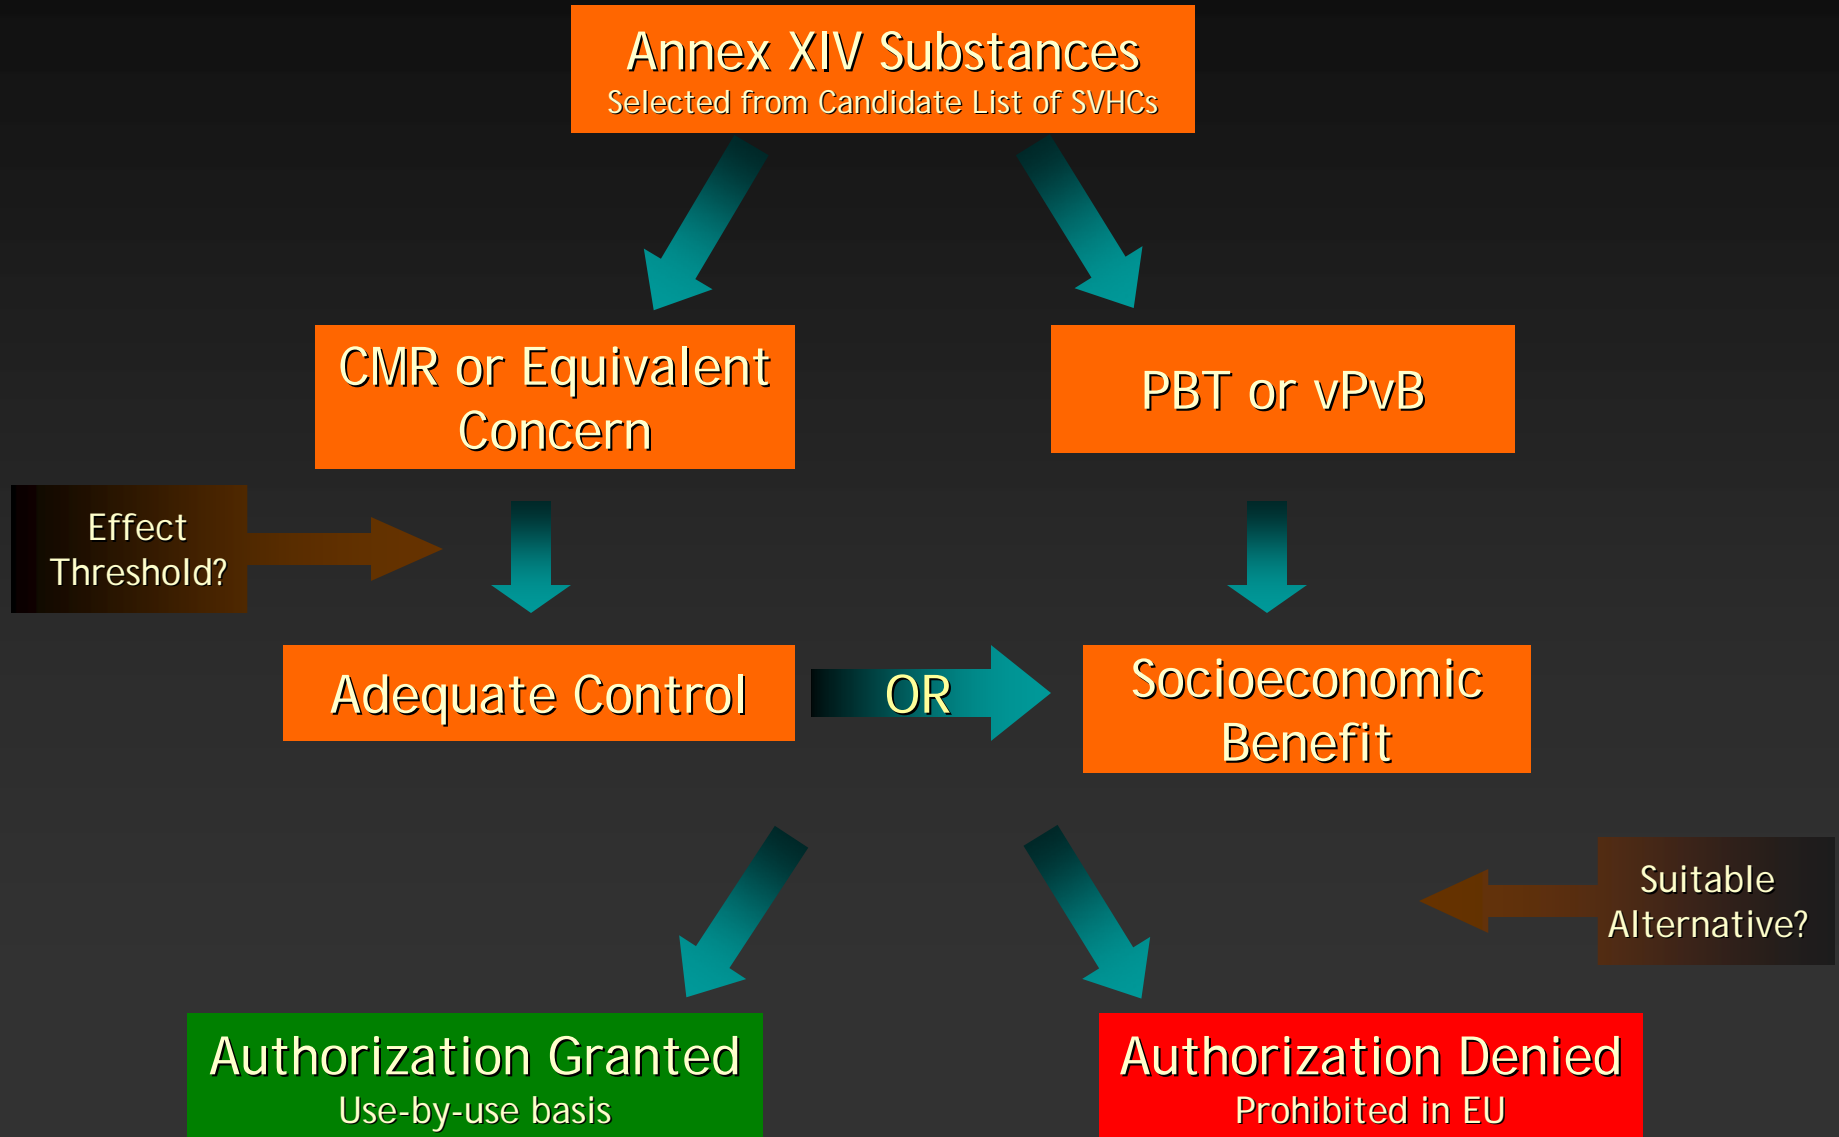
Annex XIV Substances
Selected from Candidate List of SVHCs

CMR or Equivalent Concern

PBT or vPvB

Effect Threshold?

Adequate Control

OR

Socioeconomic Benefit

Suitable Alternative?

Authorization Granted
Use-by-use basis

Authorization Denied
Prohibited in EU